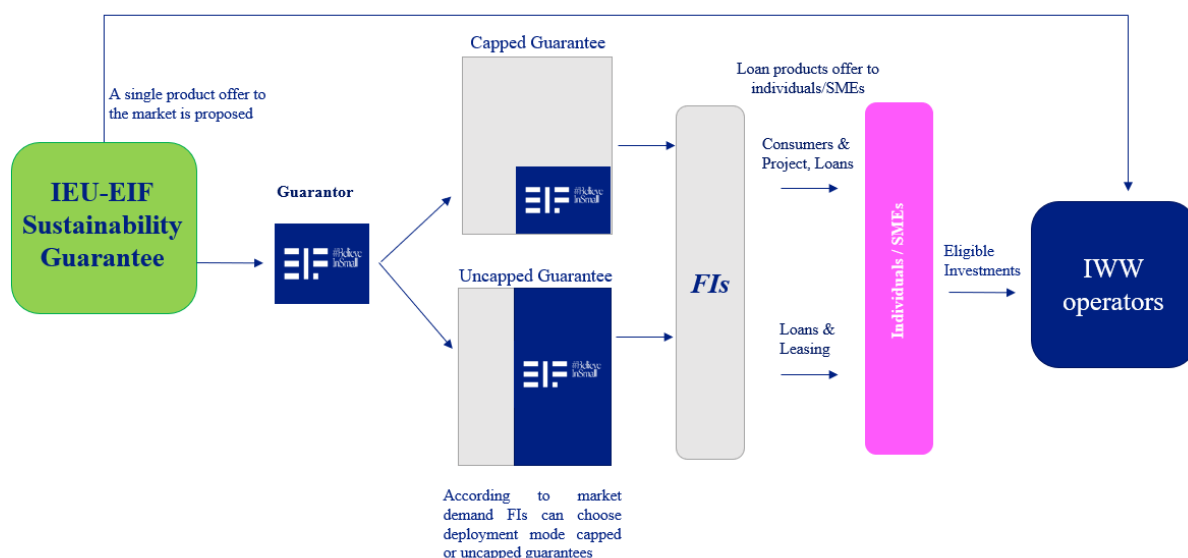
A single product offer to the market is proposed

IEU-EIF Sustainability Guarantee

Guarantor

EIF #believeinSmall

Capped Guarantee

EIF #believeinSmall

Uncapped Guarantee

EIF #believeinSmall

According to market demand FIs can choose deployment mode capped or uncapped guarantees

FIs

Loan products offer to individuals/SMEs

Consumers & Project, Loans

Loans & Leasing

Individuals / SMEs

Eligible Investments

IWW operators